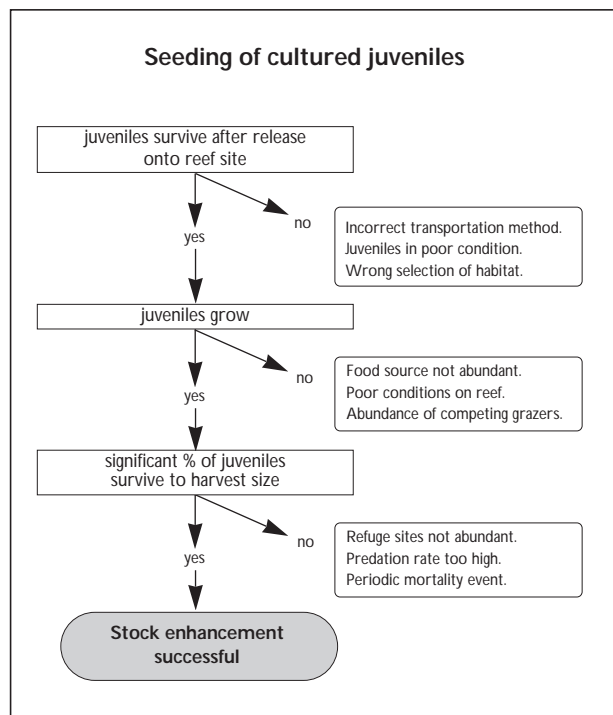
Seeding of cultured juveniles

juveniles survive after release onto reef site

no

Incorrect transportation method.
Juveniles in poor condition.
Wrong selection of habitat.

yes

juveniles grow

no

Food source not abundant.
Poor conditions on reef.
Abundance of competing grazers.

yes

significant % of juveniles survive to harvest size

no

Refuge sites not abundant.
Predation rate too high.
Periodic mortality event.

yes

Stock enhancement successful